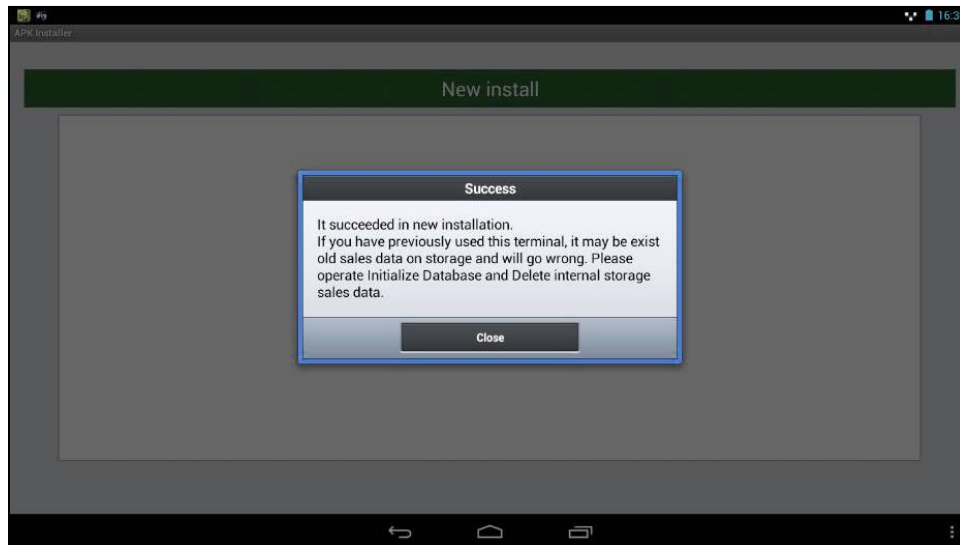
16:3

APK Installer

New install

Success

It succeeded in new installation.
If you have previously used this terminal, it may be exist old sales data on storage and will go wrong. Please operate Initialize Database and Delete internal storage sales data.

Close